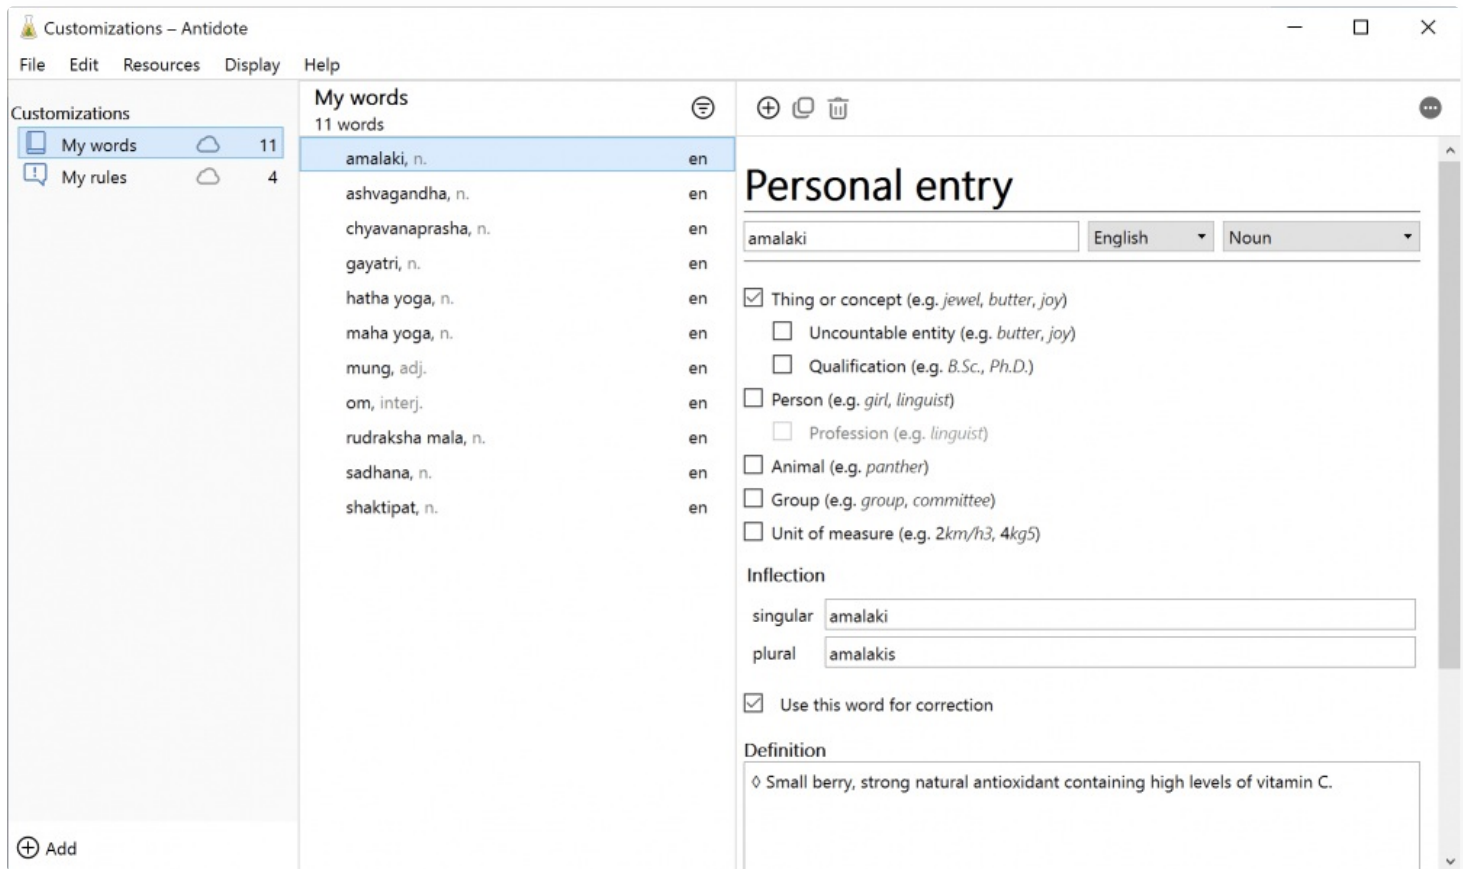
Customizations – Antidote

File Edit Resources Display Help

Customizations
My words 11
My rules 4

My words
11 words

| | |
|---|---|
| amalaki, n. | en |
| ashvagandha, n. | en |
| chyavanaprasha, n. | en |
| gayatri, n. | en |
| hatha yoga, n. | en |
| maha yoga, n. | en |
| mung, adj. | en |
| om, interj. | en |
| rudraksha mala, n. | en |
| sadhana, n. | en |
| shaktipat, n. | en |

Personal entry

amalaki English Noun

Thing or concept (e.g. *jewel*, *butter*, *joy*)
Uncountable entity (e.g. *butter*, *joy*)
Qualification (e.g. *B.Sc.*, *Ph.D.*)
Person (e.g. *girl*, *linguist*)
Profession (e.g. *linguist*)
Animal (e.g. *panther*)
Group (e.g. *group*, *committee*)
Unit of measure (e.g. 2*km/h3*, 4*kg5*)

Inflection
singular amalaki
plural amalakis

Use this word for correction

Definition
◊ Small berry, strong natural antioxidant containing high levels of vitamin C.

Add